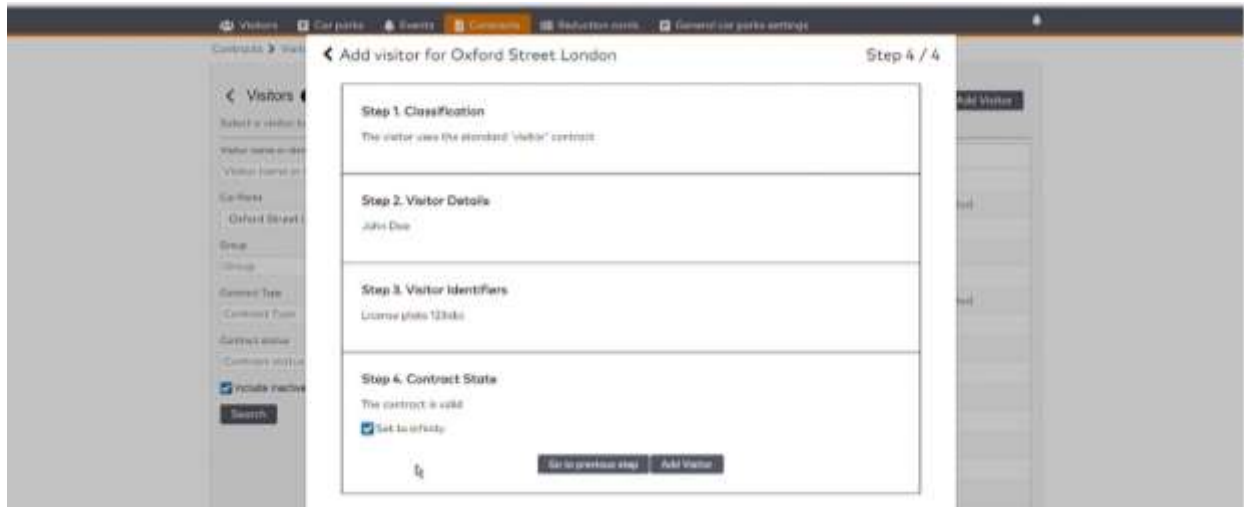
Visitors Car parks Events Contracts Reduction cards General car parks settings

Contracts > Visit

< Visitors
Select a visitor to
Visitor name or iden
Visitor name or
Car Park
Oxford Street
Group
Group
Contract Type
Contract Type
Contract status
Contract status
Include inactive
Search

Add Visitor

< Add visitor for Oxford Street London
Step 4 / 4

Step 1. Classification
The visitor uses the standard "visitor" contract

Step 2. Visitor Details
John Doe

Step 3. Visitor Identifiers
License plate 123abc

Step 4. Contract State
The contract is valid
Set to infinity

Go to previous step
Add Visitor